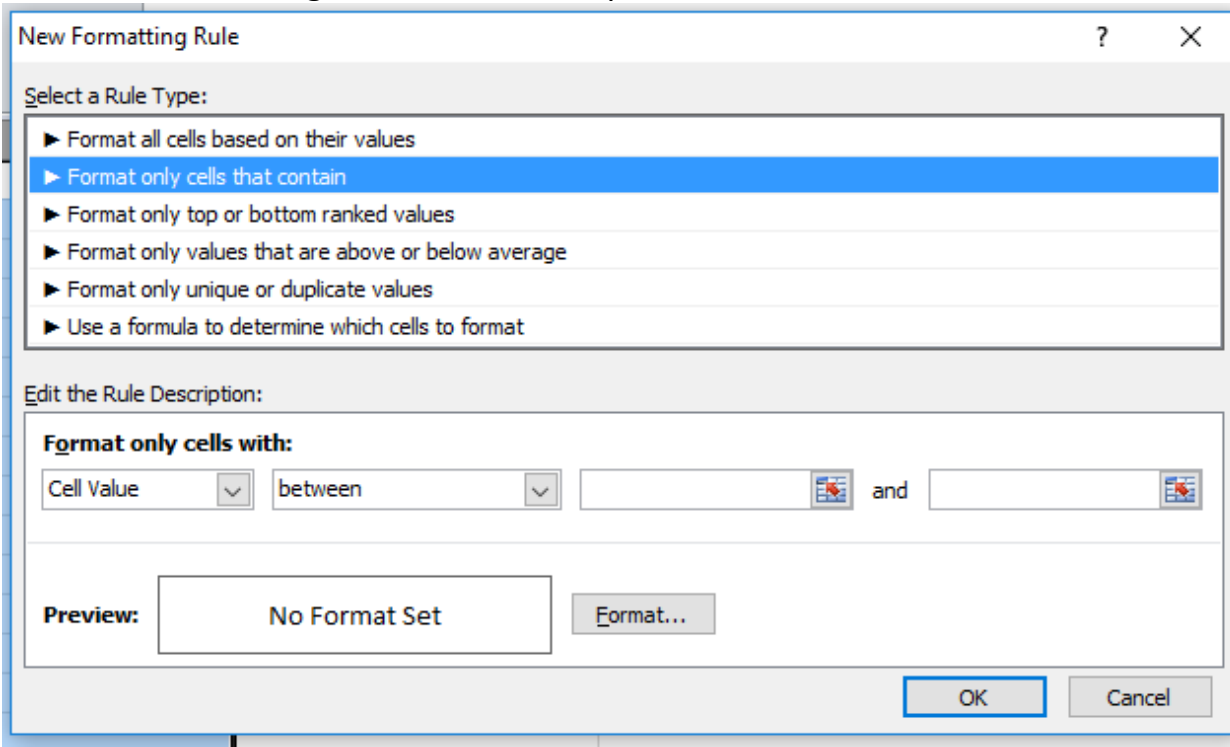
New Formatting Rule

?

X

Select a Rule Type:

► Format all cells based on their values

► Format only cells that contain

► Format only top or bottom ranked values

► Format only values that are above or below average

► Format only unique or duplicate values

► Use a formula to determine which cells to format

Edit the Rule Description:

Format only cells with:

Cell Value

between

and

Preview:

No Format Set

Format...

OK

Cancel